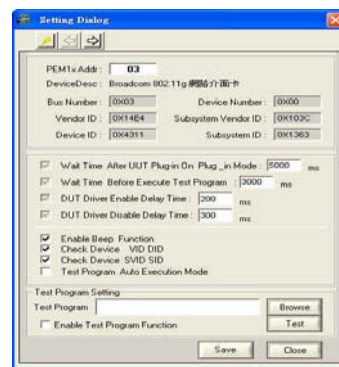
Setting Dialog

PEM1x Addr : 03
DeviceDesc : Broadcom 802.11g 網路介面卡

Bus Number : 0X03
Device Number : 0X00
Vendor ID : 0X14E4
Subsystem Vendor ID : 0X103C
Device ID : 0X4311
Subsystem ID : 0X1363

Wait Time After UUT Plug-in On Plug_in Mode : 5000 ms
Wait Time Before Execute Test Program : 3000 ms
DUT Driver Enable Delay Time : 200 ms
DUT Driver Disable Delay Time : 300 ms

Enable Beep Function
Check Device VID DID
Check Device SVID SID
Test Program Auto Execution Mode

Test Program Setting
Test Program
Browse
Enable Test Program Function
Test

Save
Close